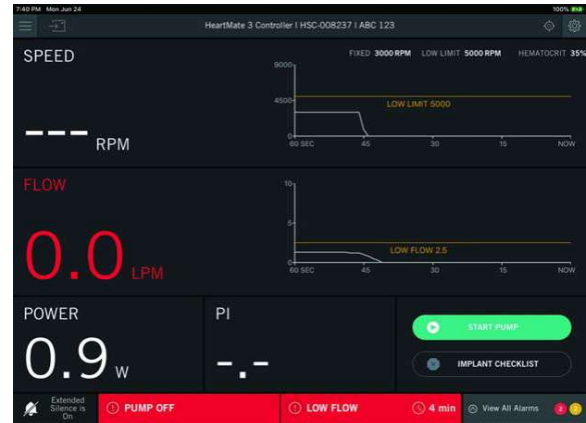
7:40 PM Mon Jun 24

100%

HeartMate 3 Controller I HSC-008237 I ABC 123

SPEED

FIXED 3000 RPM LOW LIMIT 5000 RPM HEMATOCRIT 35%

9000

4500

0

LOW LIMIT 5000

60 SEC 45 30 15 NOW

--- RPM

FLOW

10

5

0

LOW FLOW 2.5

60 SEC 45 30 15 NOW

0.0 LPM

POWER

0.9 W

PI

-.-

START PUMP

IMPLANT CHECKLIST

Extended Silence is On

PUMP OFF

LOW FLOW

4 min

View All Alarms 2 2